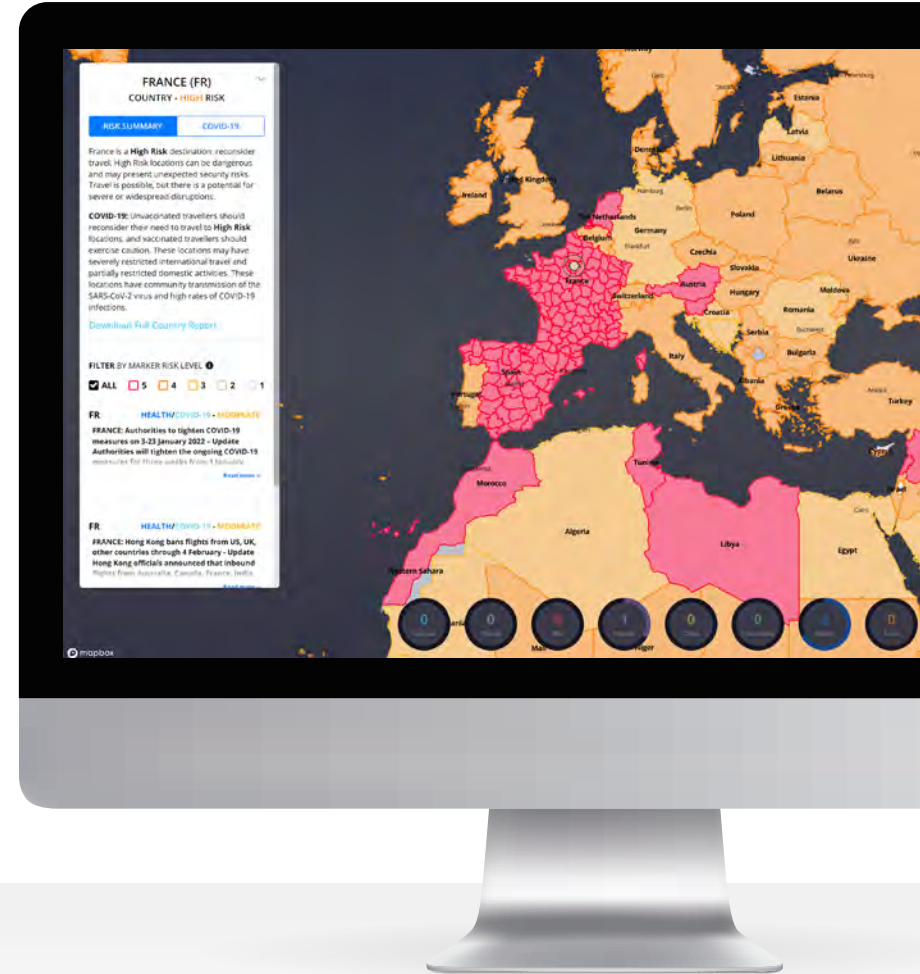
FRANCE (FR)
COUNTRY - HIGH RISK

RISK SUMMARY
COVID-19

France is a High Risk destination: reconsider travel. High Risk locations can be dangerous and may present unexpected security risks. Travel is possible, but there is a potential for severe or widespread disruptions.

COVID-19: Unvaccinated travellers should reconsider their need to travel to High Risk locations, and vaccinated travellers should exercise caution. These locations may have severely restricted international travel and partially restricted domestic activities. These locations have community transmission of the SARS-CoV-2 virus and high rates of COVID-19 infections.

Download Full Country Report

FILTER BY MARKER RISK LEVEL
ALL 5 4 3 2 1

FR HEALTH/COVID-19 - MODERATE
FRANCE: Authorities to tighten COVID-19 measures on 3-23 January 2022 - Update Authorities will tighten the ongoing COVID-19 measures for three weeks from 3 January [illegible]
Read more

FR HEALTH/COVID-19 - MODERATE
FRANCE: Hong Kong bans flights from US, UK, other countries through 4 February - Update Hong Kong officials announced that inbound flights from Australia, Canada, France, India, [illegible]

Ireland
United Kingdom
Denmark
The Netherlands
Belgium
Germany
Hamburg
Berlin
Frankfurt
France
Switzerland
Austria
Czechia
Poland
Slovakia
Hungary
Croatia
Serbia
Romania
Bucharest
Moldova
Ukraine
Belarus
Lithuania
Latvia
Estonia
Bulgaria
Albania
Greece
Turkey
Italy
Spain
Portugal
Morocco
Algeria
Tunisia
Libya
Egypt
Western Sahara
Mali
Niger

0 0 0 1 0 0 4 0

mapbox